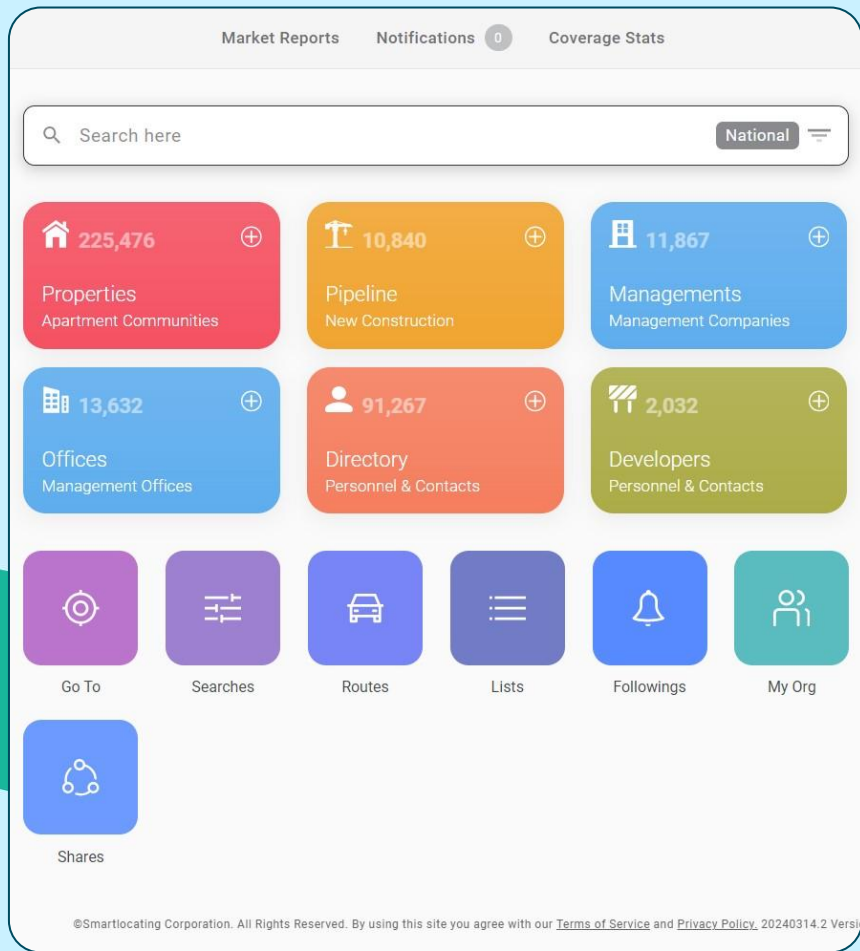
Market Reports Notifications 0 Coverage Stats

Search here National

225,476
Properties
Apartment Communities

10,840
Pipeline
New Construction

11,867
Managements
Management Companies

13,632
Offices
Management Offices

91,267
Directory
Personnel & Contacts

2,032
Developers
Personnel & Contacts

Go To

Searches

Routes

Lists

Followings

My Org

Shares

©Smartlocating Corporation. All Rights Reserved. By using this site you agree with our Terms of Service and Privacy Policy. 20240314.2 Versi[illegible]